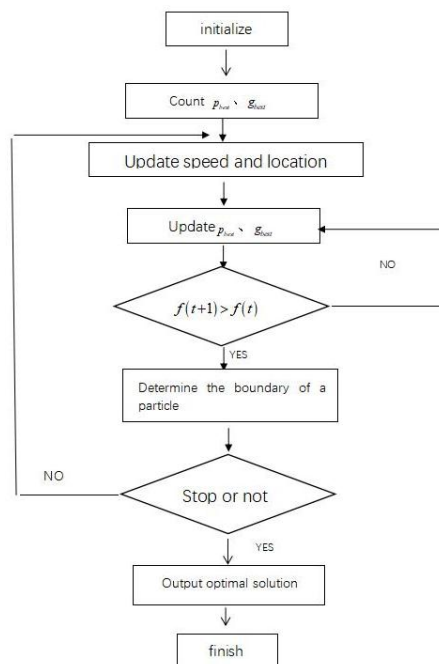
initialize

Count $p_{best}$、$g_{best}$

Update speed and location

Update $p_{best}$、$g_{best}$

NO

$f(t+1) > f(t)$

YES

Determine the boundary of a particle

NO

Stop or not

YES

Output optimal solution

finish